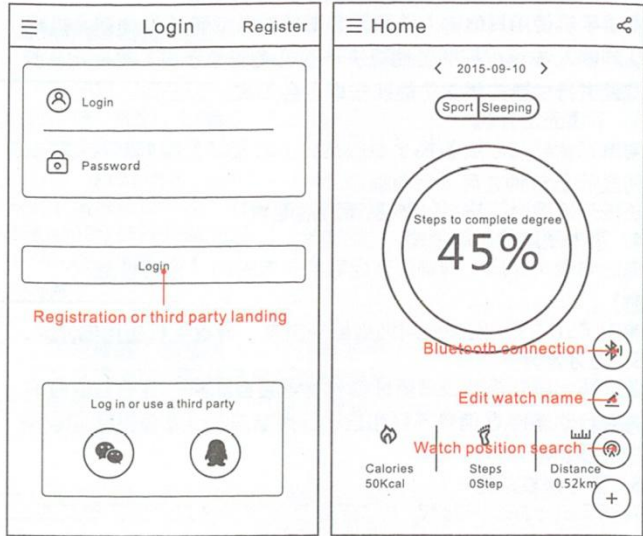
Login Register

Login

Password

Login

Registration or third party landing

Log in or use a third party

Home

< 2015-09-10 >

Sport Sleeping

Steps to complete degree

45%

Bluetooth connection

Edit watch name

Watch position search

Calories
50Kcal

Steps
0Step

Distance
0.52km

+